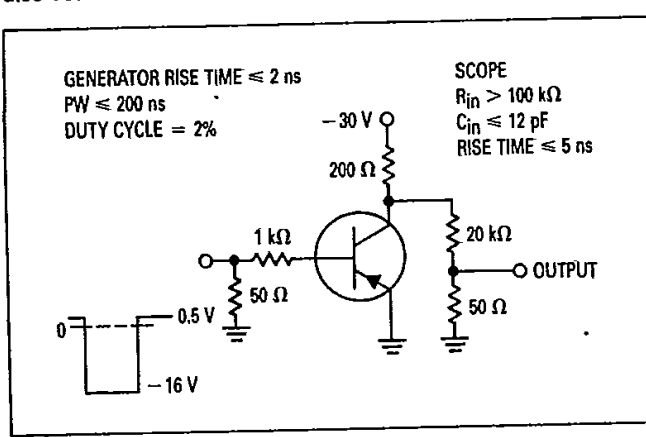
GENERATOR RISE TIME $\leq$ 2 ns
PW $\leq$ 200 ns
DUTY CYCLE = 2%

SCOPE
$R_{in}$ > 100 k$\Omega$
$C_{in}$ $\leq$ 12 pF
RISE TIME $\leq$ 5 ns

– 30 V

200 $\Omega$

1 k$\Omega$

20 k$\Omega$

OUTPUT

50 $\Omega$

50 $\Omega$

0

0.5 V

– 16 V